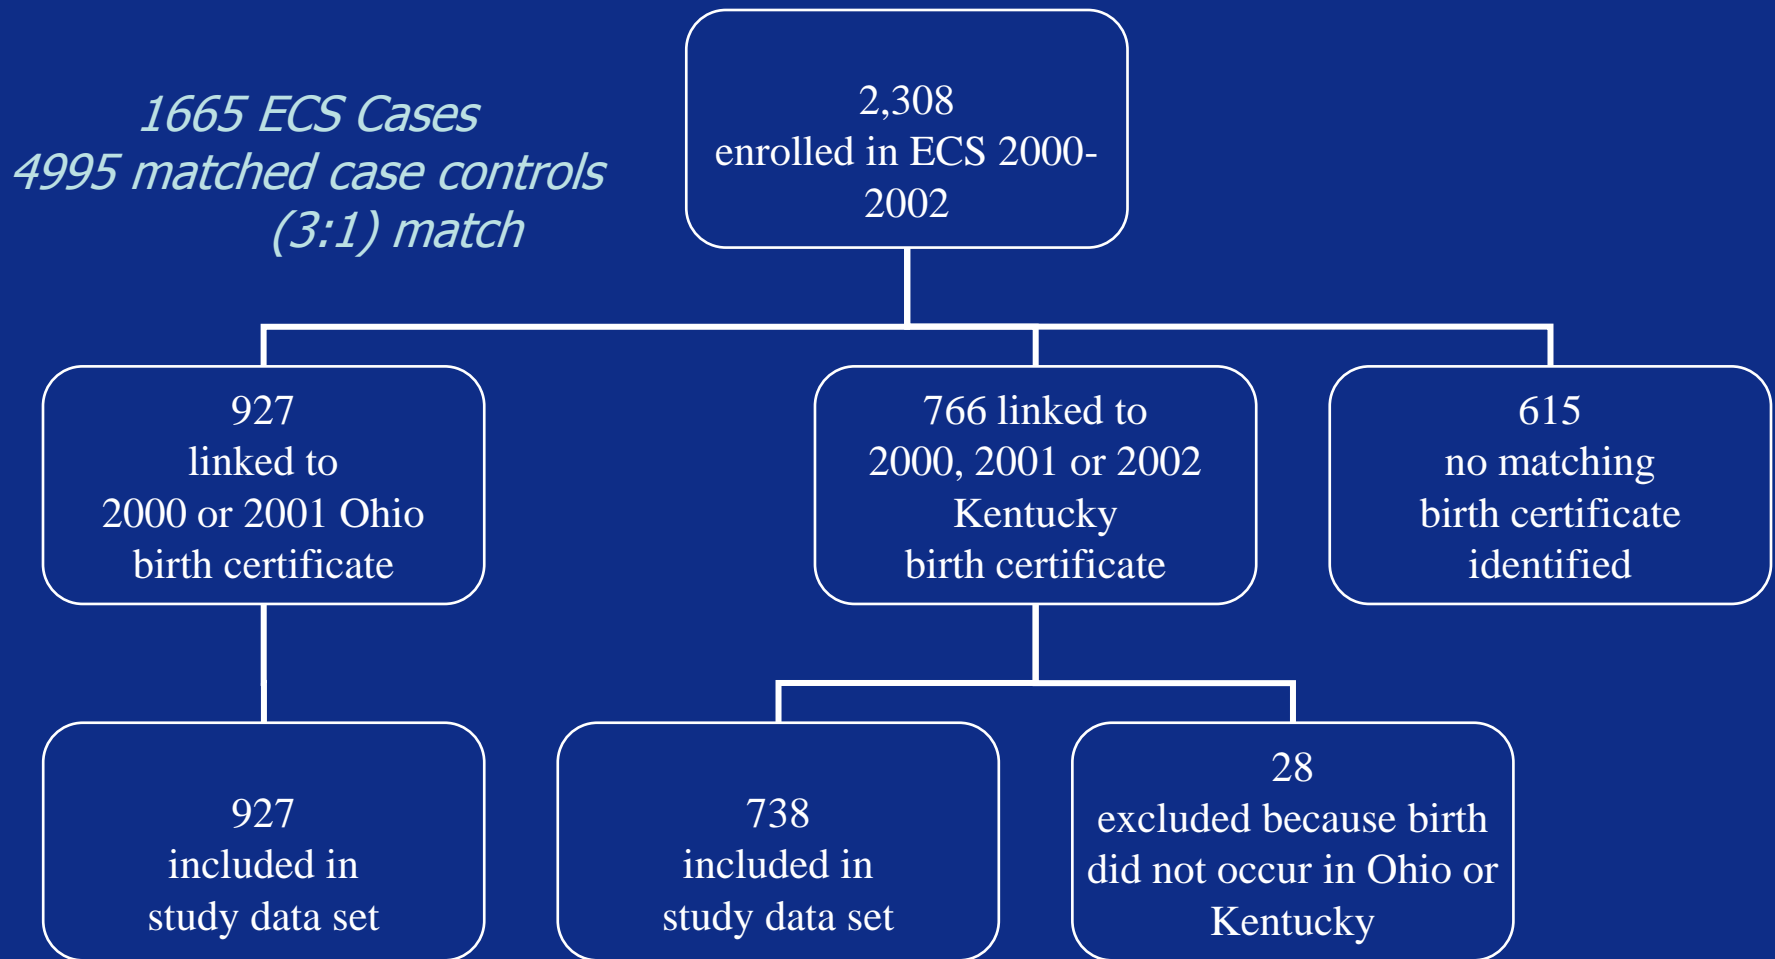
1665 ECS Cases
4995 matched case controls
(3:1) match

2,308
enrolled in ECS 2000-2002

927
linked to
2000 or 2001 Ohio
birth certificate

766 linked to
2000, 2001 or 2002
Kentucky
birth certificate

615
no matching
birth certificate
identified

927
included in
study data set

738
included in
study data set

28
excluded because birth did not occur in Ohio or Kentucky